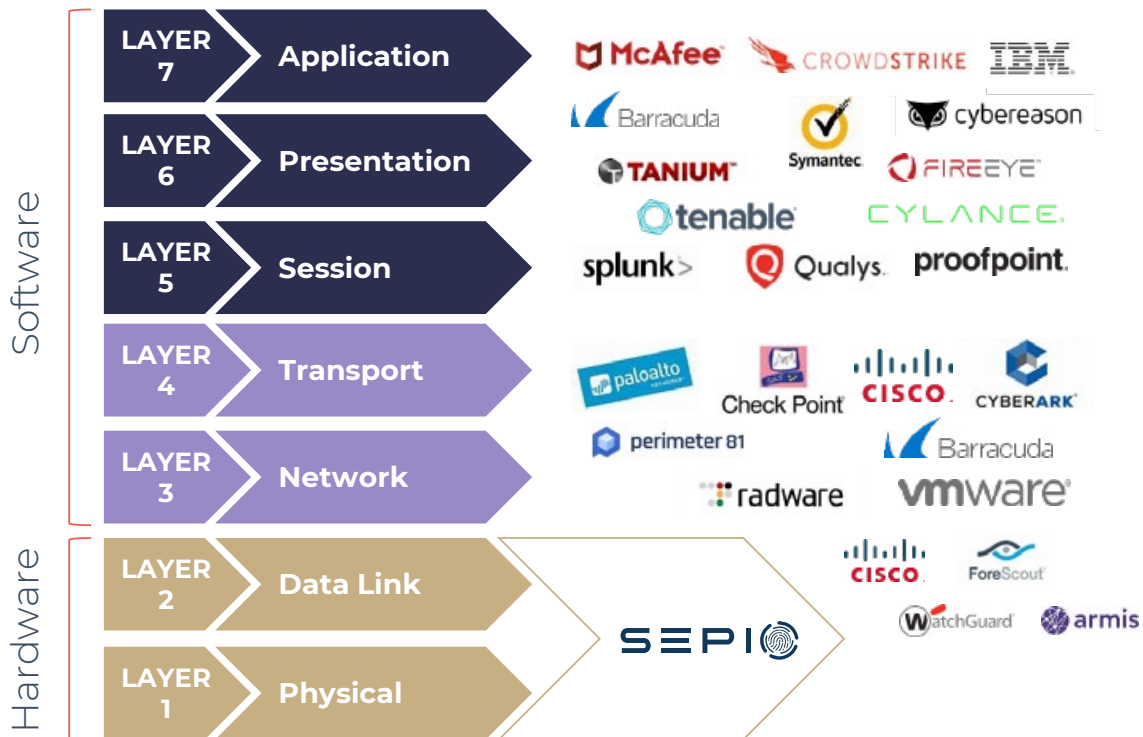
Software

LAYER 7 Application

LAYER 6 Presentation

LAYER 5 Session

LAYER 4 Transport

LAYER 3 Network

Hardware

LAYER 2 Data Link

LAYER 1 Physical

McAfee CROWDSTRIKE IBM

Barracuda Symantec cybereason

TANIUM FIREEYE

tenable CYLANCE

splunk> Qualys proofpoint

paloalto Check Point CISCO CYBERARK

perimeter 81 Barracuda

radware vmware

CISCO ForeScout

WatchGuard armis

SEPIO